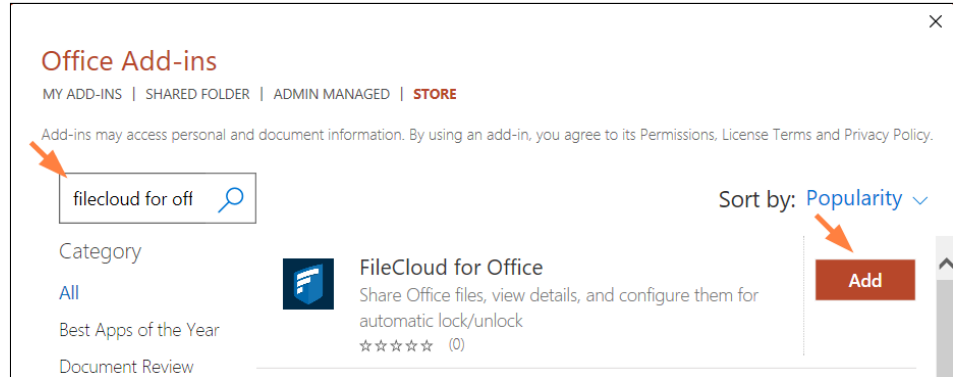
Office Add-ins

MY ADD-INS | SHARED FOLDER | ADMIN MANAGED | STORE

Add-ins may access personal and document information. By using an add-in, you agree to its Permissions, License Terms and Privacy Policy.

filecloud for off

Sort by: Popularity

Category

All

Best Apps of the Year

Document Review

FileCloud for Office

Share Office files, view details, and configure them for automatic lock/unlock

☆☆☆☆☆ (0)

Add